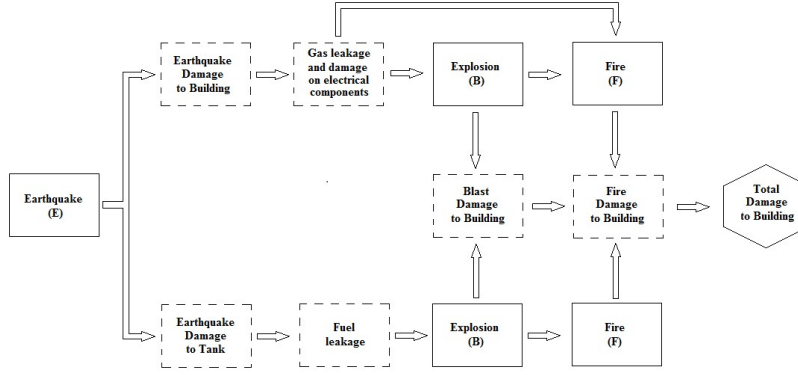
Earthquake (E)

Earthquake Damage to Building

Gas leakage and damage on electrical components

Explosion (B)

Fire (F)

Blast Damage to Building

Fire Damage to Building

Total Damage to Building

Earthquake Damage to Tank

Fuel leakage

Explosion (B)

Fire (F)